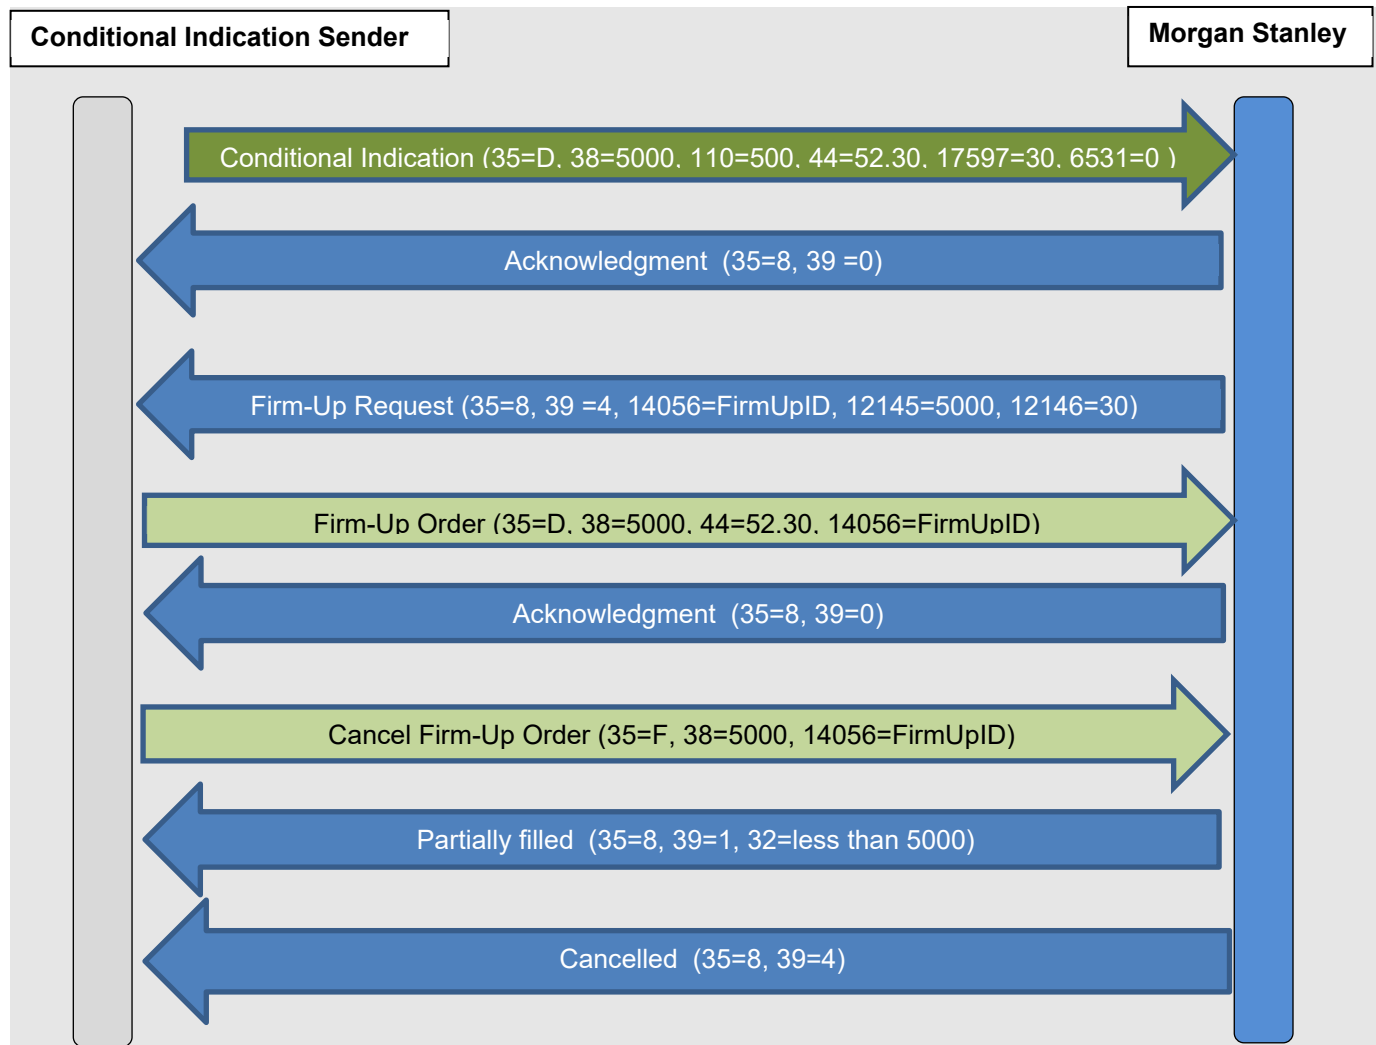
Conditional Indication Sender

Morgan Stanley

Conditional Indication (35=D, 38=5000, 110=500, 44=52.30, 17597=30, 6531=0 )

Acknowledgment (35=8, 39 =0)

Firm-Up Request (35=8, 39 =4, 14056=FirmUpID, 12145=5000, 12146=30)

Firm-Up Order (35=D, 38=5000, 44=52.30, 14056=FirmUpID)

Acknowledgment (35=8, 39=0)

Cancel Firm-Up Order (35=F, 38=5000, 14056=FirmUpID)

Partially filled (35=8, 39=1, 32=less than 5000)

Cancelled (35=8, 39=4)